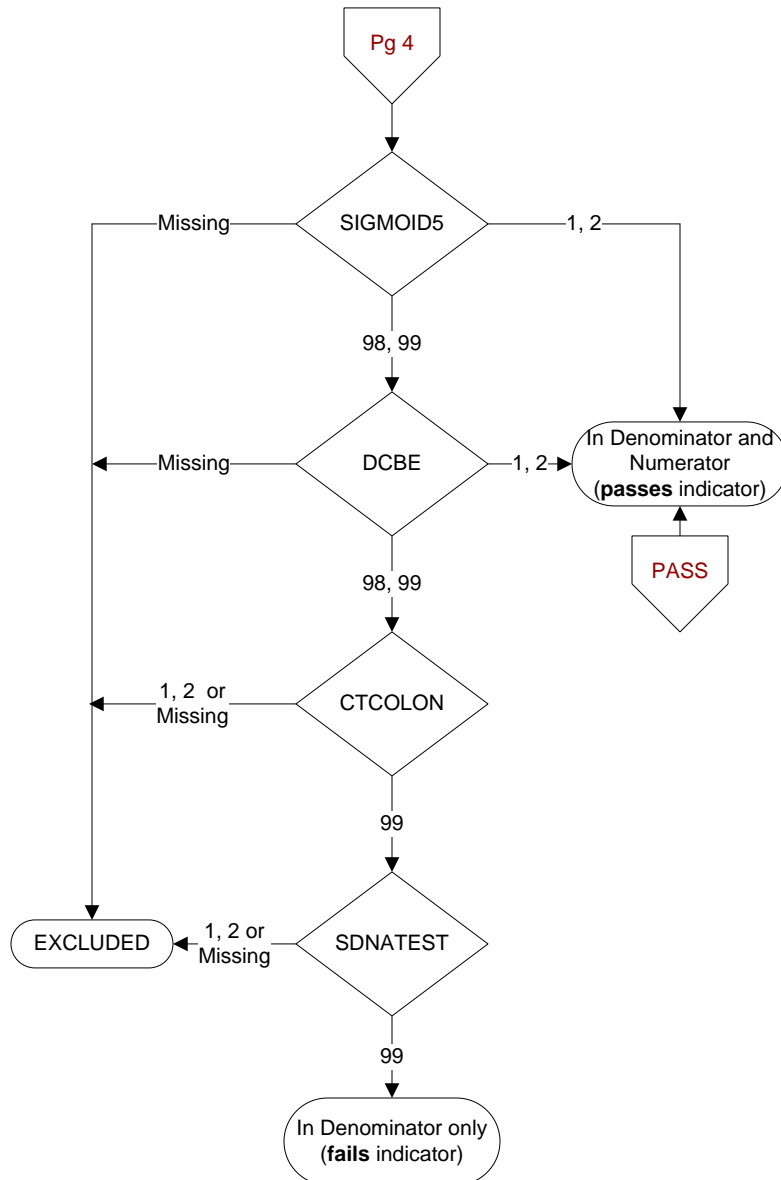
Pg 4

SIGMOID5

Missing

1, 2

98, 99

DCBE

Missing

1, 2

In Denominator and Numerator (passes indicator)

PASS

98, 99

CTCOLON

1, 2 or Missing

99

SDNATEST

1, 2 or Missing

EXCLUDED

99

In Denominator only (fails indicator)